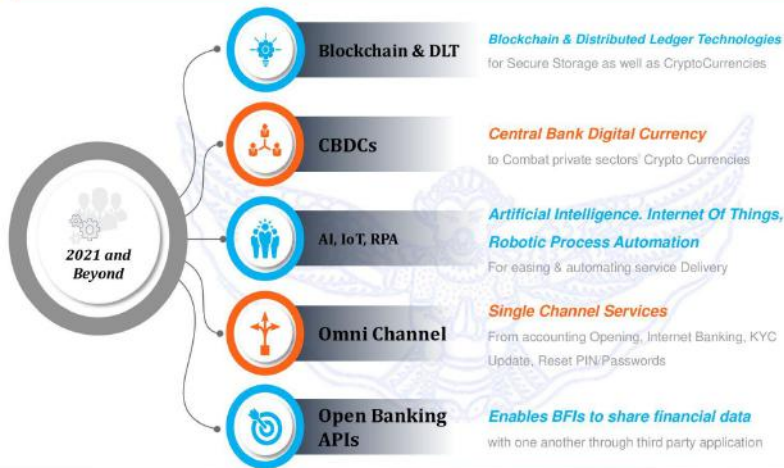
2021 and Beyond

Blockchain & DLT

Blockchain & Distributed Ledger Technologies

for Secure Storage as well as CryptoCurrencies

CBDCs

Central Bank Digital Currency

to Combat private sectors' Crypto Currencies

AI, IoT, RPA

Artificial Intelligence. Internet Of Things, Robotic Process Automation

For easing & automating service Delivery

Omni Channel

Single Channel Services

From accounting Opening, Internet Banking, KYC Update, Reset PIN/Passwords

Open Banking APIs

Enables BFIs to share financial data

with one another through third party application